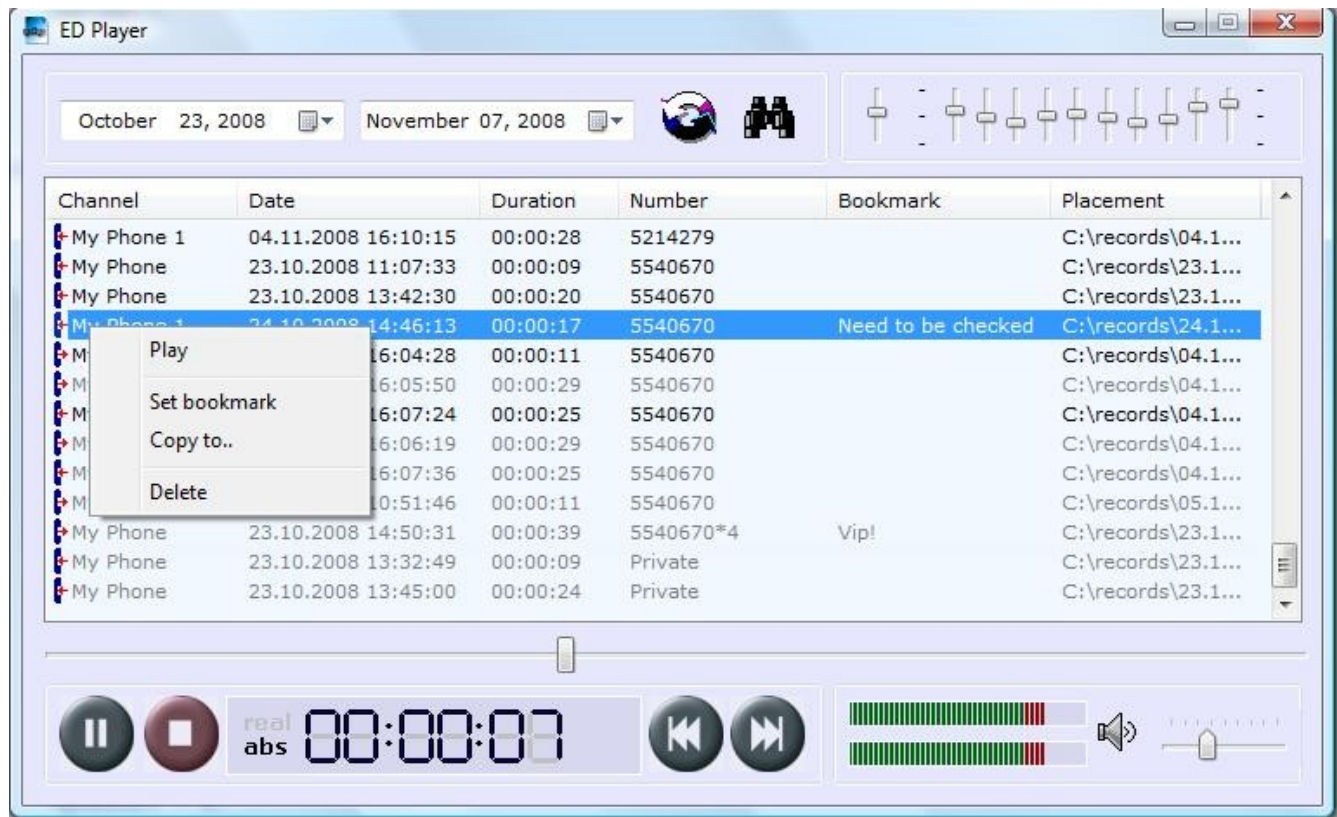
ED Player

October 23, 2008 November 07, 2008

| Channel | Date | Duration | Number | Bookmark | Placement |
|---|---|---|---|---|---|
| My Phone 1 | 04.11.2008 16:10:15 | 00:00:28 | 5214279 | | C:\records\04.1... |
| My Phone | 23.10.2008 11:07:33 | 00:00:09 | 5540670 | | C:\records\23.1... |
| My Phone | 23.10.2008 13:42:30 | 00:00:20 | 5540670 | | C:\records\23.1... |
| My Phone 1 | 24.10.2008 14:46:13 | 00:00:17 | 5540670 | Need to be checked | C:\records\24.1... |
| M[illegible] | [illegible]16:04:28 | 00:00:11 | 5540670 | | C:\records\04.1... |
| M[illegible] | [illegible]16:05:50 | 00:00:29 | 5540670 | | C:\records\04.1... |
| M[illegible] | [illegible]16:07:24 | 00:00:25 | 5540670 | | C:\records\04.1... |
| M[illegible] | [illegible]16:06:19 | 00:00:29 | 5540670 | | C:\records\04.1... |
| M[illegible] | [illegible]16:07:36 | 00:00:25 | 5540670 | | C:\records\04.1... |
| M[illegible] | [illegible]10:51:46 | 00:00:11 | 5540670 | | C:\records\05.1... |
| My Phone | 23.10.2008 14:50:31 | 00:00:39 | 5540670*4 | Vip! | C:\records\23.1... |
| My Phone | 23.10.2008 13:32:49 | 00:00:09 | Private | | C:\records\23.1... |
| My Phone | 23.10.2008 13:45:00 | 00:00:24 | Private | | C:\records\23.1... |

Play
Set bookmark
Copy to..
Delete

real
abs 00:00:07